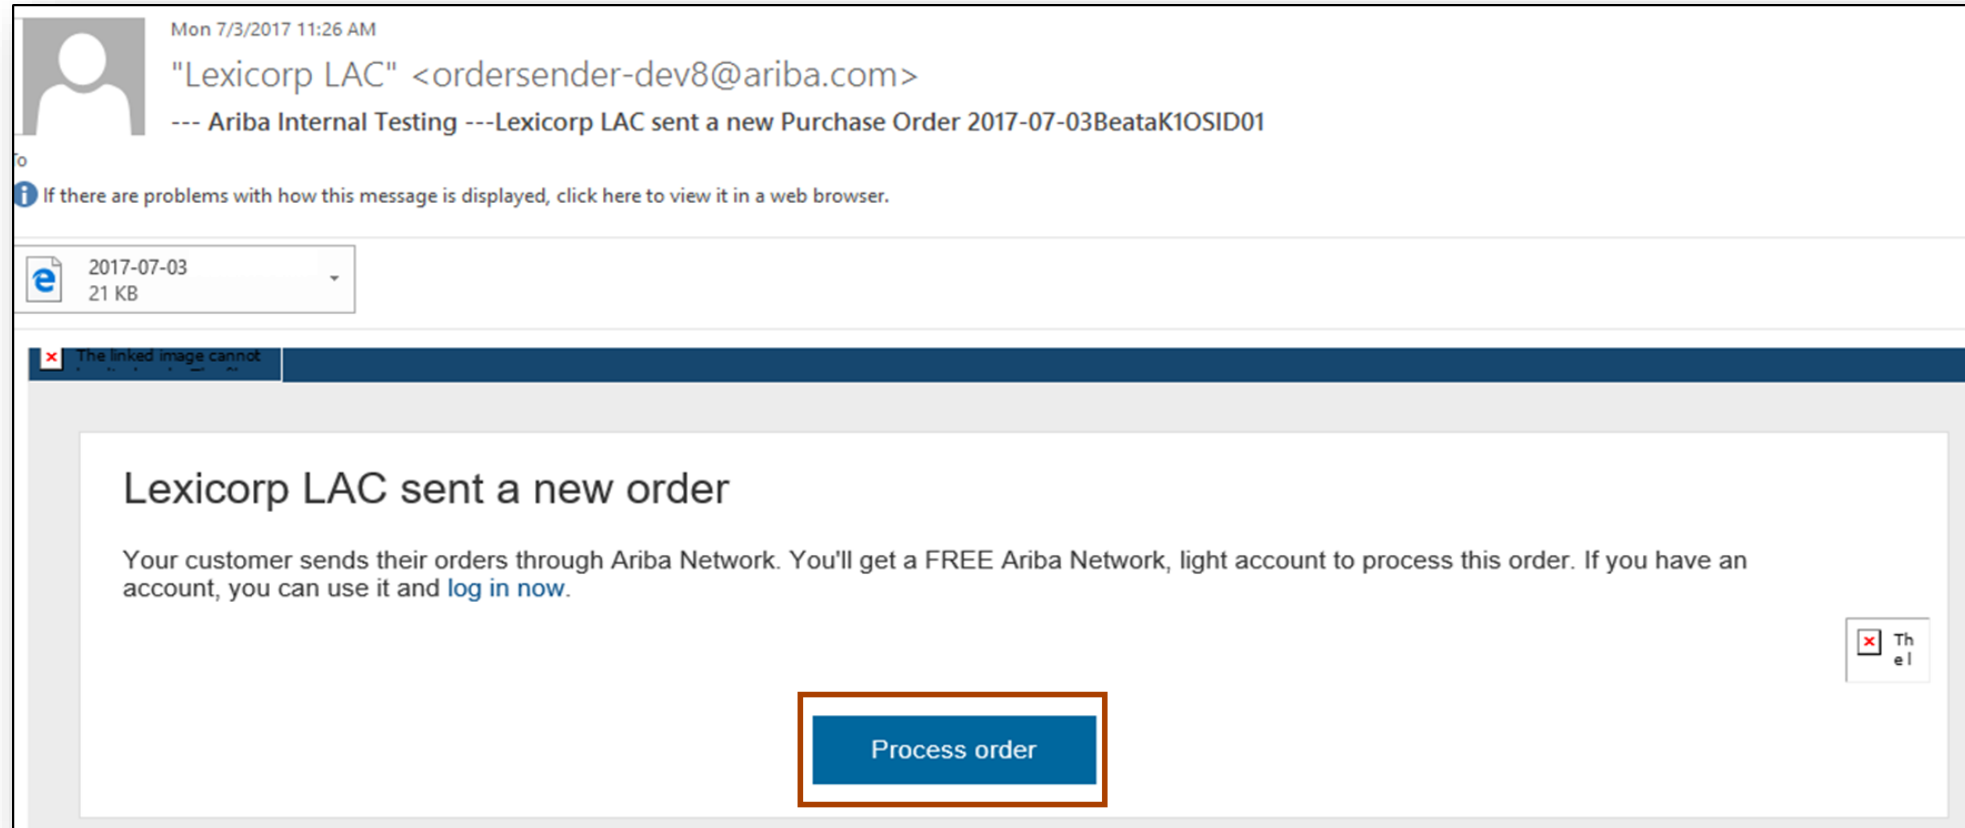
Mon 7/3/2017 11:26 AM

"Lexicorp LAC" <ordersender-dev8@ariba.com>

--- Ariba Internal Testing ---Lexicorp LAC sent a new Purchase Order 2017-07-03BeataK1OSID01

To

If there are problems with how this message is displayed, click here to view it in a web browser.

2017-07-03
21 KB

The linked image cannot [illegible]

Lexicorp LAC sent a new order

Your customer sends their orders through Ariba Network. You'll get a FREE Ariba Network, light account to process this order. If you have an account, you can use it and log in now.

Th
e l

Process order